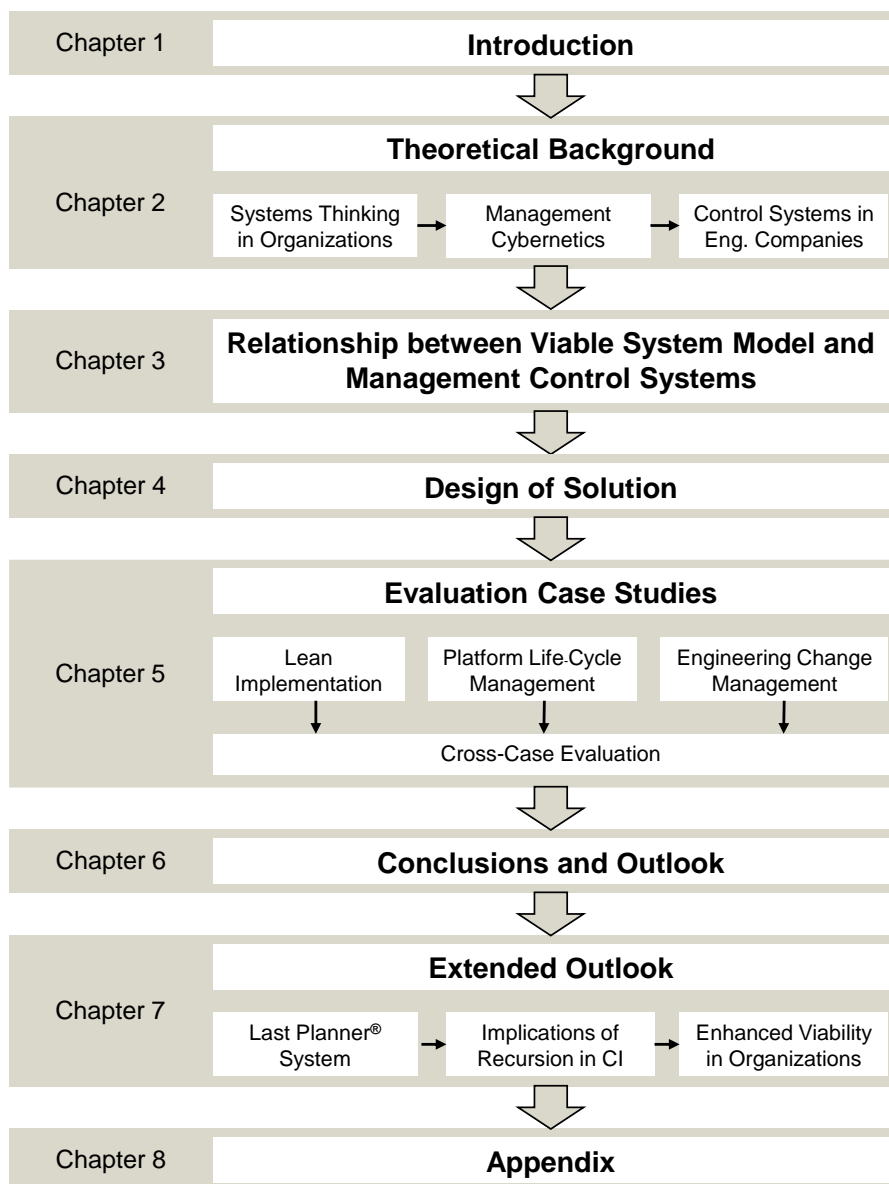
Chapter 1
Introduction

Theoretical Background
Chapter 2
Systems Thinking in Organizations
Management Cybernetics
Control Systems in Eng. Companies

Chapter 3
Relationship between Viable System Model and Management Control Systems

Chapter 4
Design of Solution

Evaluation Case Studies
Chapter 5
Lean Implementation
Platform Life-Cycle Management
Engineering Change Management
Cross-Case Evaluation

Chapter 6
Conclusions and Outlook

Extended Outlook
Chapter 7
Last Planner® System
Implications of Recursion in CI
Enhanced Viability in Organizations

Chapter 8
Appendix